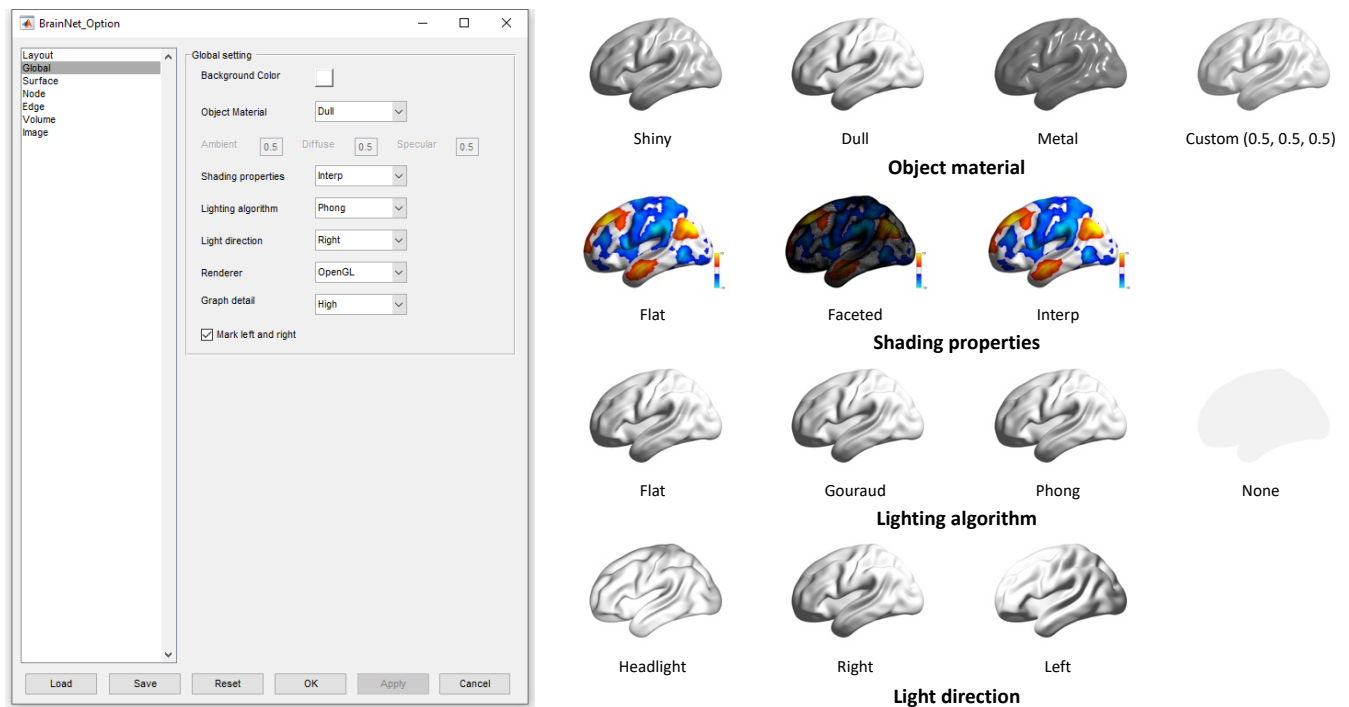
BrainNet_Option

Layout
Global
Surface
Node
Edge
Volume
Image

Global setting

Background Color

Object Material Dull

Ambient 0.5 Diffuse 0.5 Specular 0.5

Shading properties Interp

Lighting algorithm Phong

Light direction Right

Renderer OpenGL

Graph detail High

Mark left and right

Load Save Reset OK Apply Cancel

Shiny Dull Metal Custom (0.5, 0.5, 0.5)

**Object material**

Flat Faceted Interp

**Shading properties**

Flat Gouraud Phong None

**Lighting algorithm**

Headlight Right Left

**Light direction**